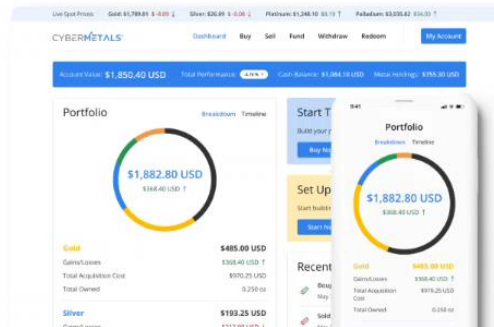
Live Spot Prices: Gold: $1,789.81 $ -9.09 ↓ Silver: $26.89 $ -0.06 ↓ Platinum: $1,248.10 $5.15 ↑ Palladium: $3,035.82 $34.50 ↑

CYBERMETALS

Dashboard Buy Sell Fund Withdraw Redeem My Account

Account Value: $1,850.40 USD Total Performance: 4.78 % Cash Balance: $1,084.10 USD Metal Holdings: $795.30 USD

Portfolio

Breakdown Timeline

$1,882.80 USD

$368.40 USD ↑

Gold $485.00 USD

Gains/Losses $368.40 USD ↑

Total Acquisition Cost $970.25 USD

Total Owned 0.250 oz

Silver $193.25 USD

Start T

Build your p

Buy N

Set Up

Start buildi

Start N

Recent

9:41

Portfolio

Breakdown Timeline

$1,882.80 USD

$368.40 USD ↑

Gold $485.00 USD

Gains/Losses $368.40 USD ↑

Total Acquisition Cost $970.25 USD

Total Owned 0.250 oz